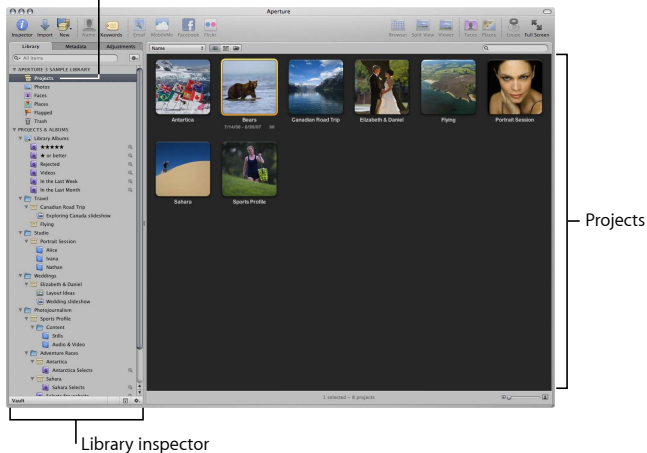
Aperture

Inspector Import New Name Keywords Email MobileMe Facebook Flickr Browser Split View Viewer Faces Places Loupe Full Screen

Library Metadata Adjustments

All Items

APERTURE'S SAMPLE LIBRARY
Projects
Photos
Faces
Places
Flagged
Trash
PROJECTS & ALBUMS
Library Albums
★★★★★
★ or better
Rejected
Videos
In the Last Week
In the Last Month
Travel
Canadian Road Trip
Exploring Canada slideshow
Flying
Studio
Portrait Session
Alice
Ivana
Nathan
Weddings
Elizabeth & Daniel
Layout Ideas
Wedding slideshow
Photojournalism
Sports Profile
Content
Stills
Audio & Video
Adventure Races
Antartica
Antarctica Selects
Sahara
Sahara Selects

Vault

Name

Antartica
Bears
7/14/08 - 6/08/07
Canadian Road Trip
Elizabeth & Daniel
Flying
Portrait Session
Sahara
Sports Profile

1 selected – 8 projects

Projects

Library inspector